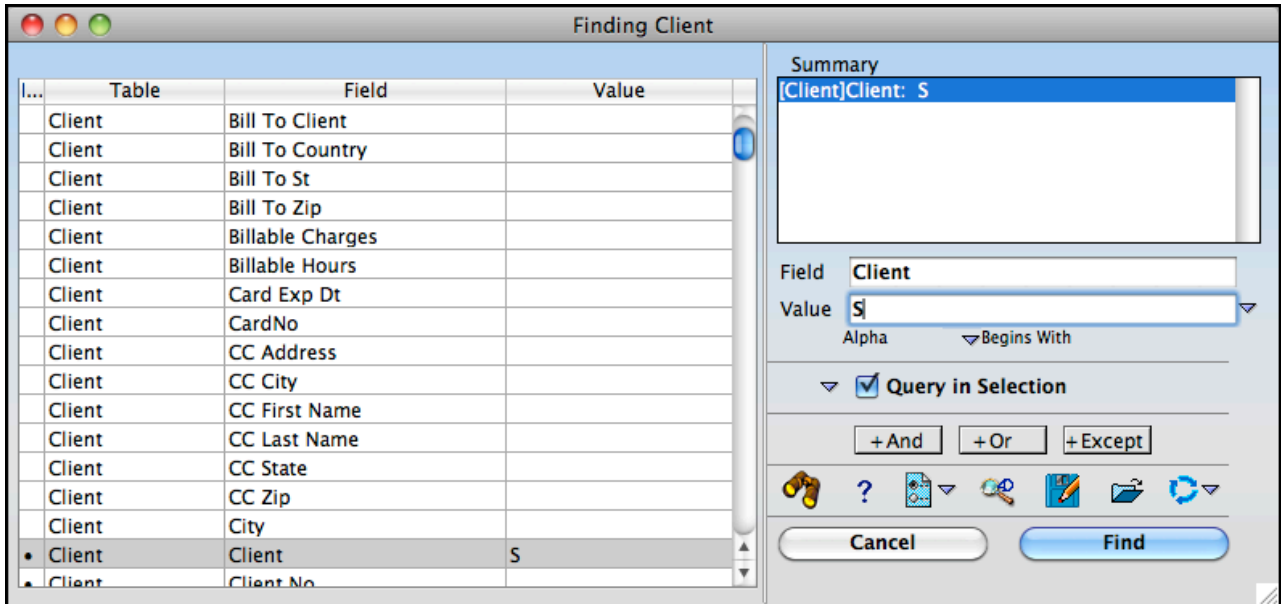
Finding Client

| I... | Table | Field | Value |
|---|---|---|---|
| | Client | Bill To Client | |
| | Client | Bill To Country | |
| | Client | Bill To St | |
| | Client | Bill To Zip | |
| | Client | Billable Charges | |
| | Client | Billable Hours | |
| | Client | Card Exp Dt | |
| | Client | CardNo | |
| | Client | CC Address | |
| | Client | CC City | |
| | Client | CC First Name | |
| | Client | CC Last Name | |
| | Client | CC State | |
| | Client | CC Zip | |
| | Client | City | |
| • | Client | Client | S |
| • | Client | Client No | |

Summary
[Client]Client: S

Field Client
Value S
Alpha
Begins With

Query in Selection

+And +Or +Except

?

Cancel
Find